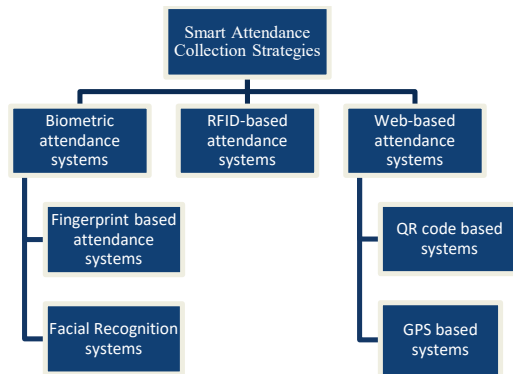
Smart Attendance Collection Strategies

Biometric attendance systems

RFID-based attendance systems

Web-based attendance systems

Fingerprint based attendance systems

Facial Recognition systems

QR code based systems

GPS based systems